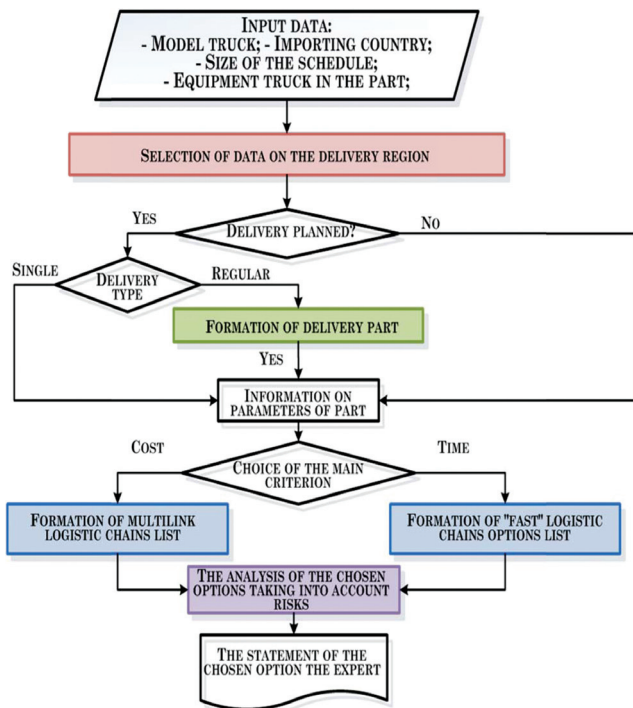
INPUT DATA:
- MODEL TRUCK; - IMPORTING COUNTRY;
- SIZE OF THE SCHEDULE;
- EQUIPMENT TRUCK IN THE PART;

SELECTION OF DATA ON THE DELIVERY REGION

YES

DELIVERY PLANNED?

NO

SINGLE

DELIVERY TYPE

REGULAR

FORMATION OF DELIVERY PART

YES

INFORMATION ON PARAMETERS OF PART

COST

CHOICE OF THE MAIN CRITERION

TIME

FORMATION OF MULTILINK LOGISTIC CHAINS LIST

FORMATION OF "FAST" LOGISTIC CHAINS OPTIONS LIST

THE ANALYSIS OF THE CHOSEN OPTIONS TAKING INTO ACCOUNT RISKS

THE STATEMENT OF THE CHOSEN OPTION THE EXPERT